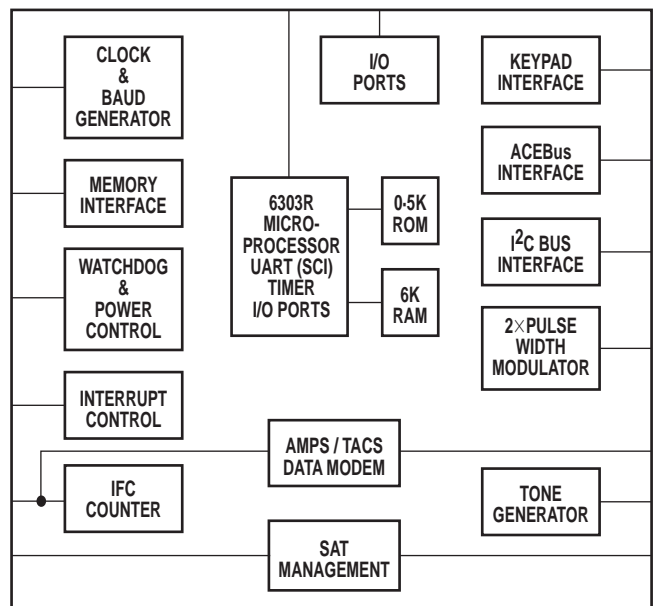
CLOCK & BAUD GENERATOR

MEMORY INTERFACE

WATCHDOG & POWER CONTROL

INTERRUPT CONTROL

IFC COUNTER

I/O PORTS

6303R MICRO-PROCESSOR UART (SCI) TIMER I/O PORTS

0·5K ROM

6K RAM

KEYPAD INTERFACE

ACEBus INTERFACE

$I^2C$ BUS INTERFACE

2×PULSE WIDTH MODULATOR

AMPS / TACS DATA MODEM

TONE GENERATOR

SAT MANAGEMENT